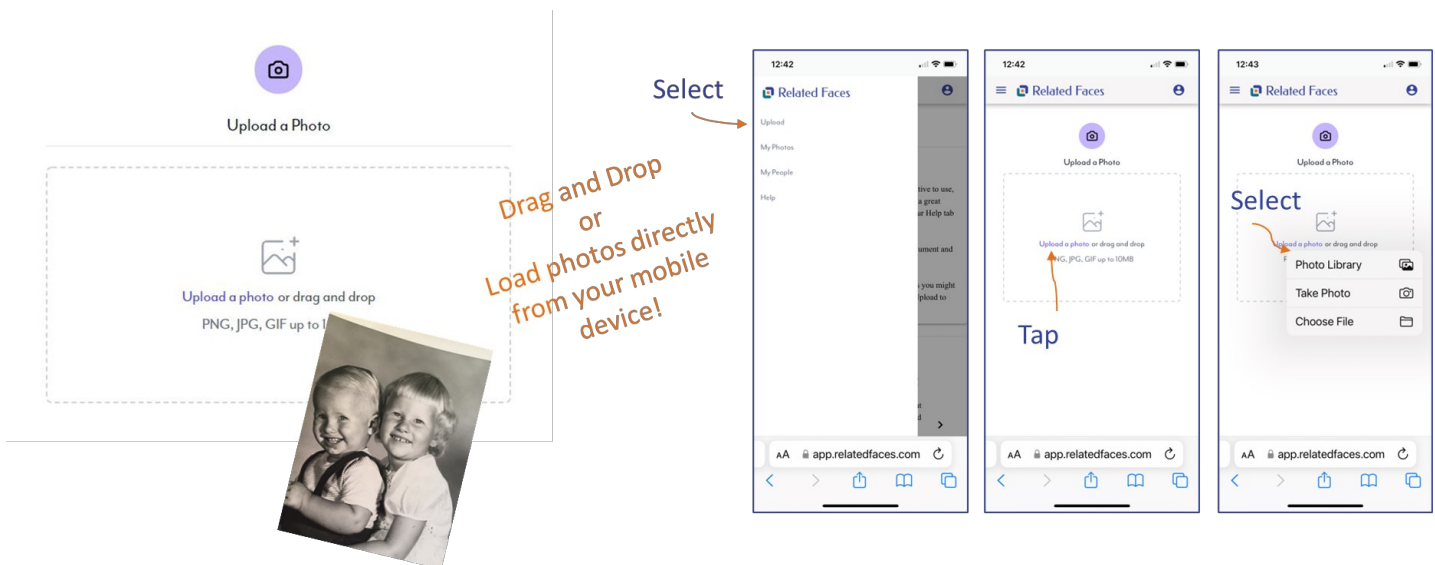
Upload a Photo

Upload a photo or drag and drop

PNG, JPG, GIF up to 1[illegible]

Drag and Drop
or
Load photos directly from your mobile device!

Select

12:42

Related Faces

Upload

My Photos

My People

Help

tive to use, a great ur Help tab

ument and

s you might Upload to

AA app.relatedfaces.com

12:42

Related Faces

Upload a Photo

Upload a photo or drag and drop

PNG, JPG, GIF up to 10MB

Tap

AA app.relatedfaces.com

12:43

Related Faces

Upload a Photo

Select

Upload a photo or drag and drop

Photo Library

Take Photo

Choose File

AA app.relatedfaces.com